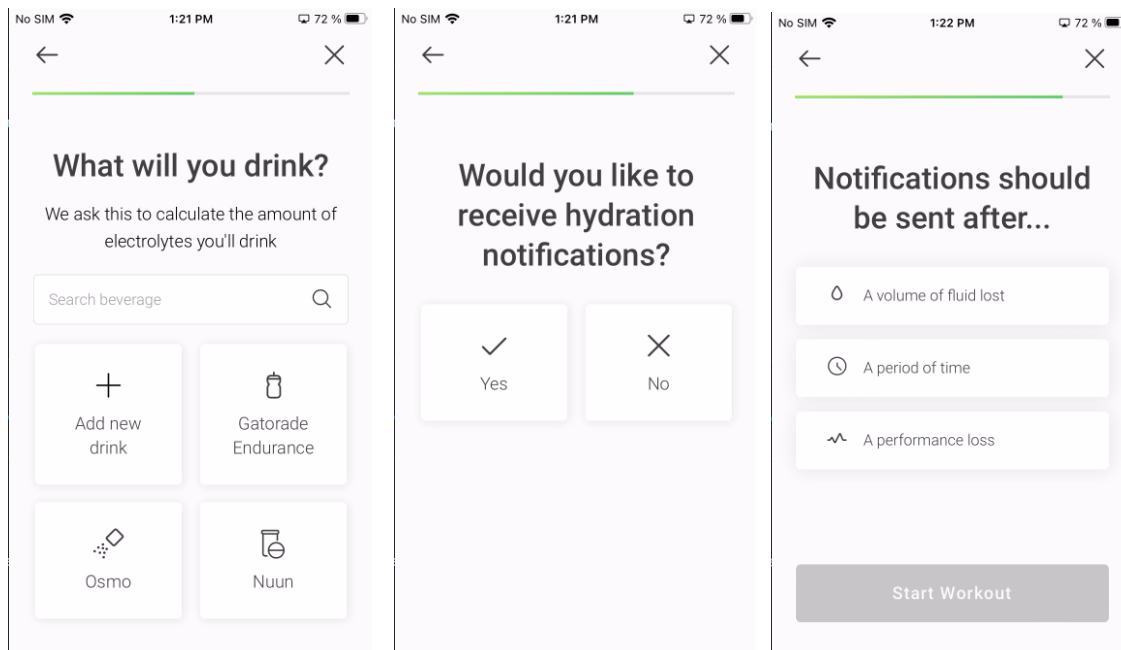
No SIM 1:21 PM 72 %

What will you drink?

We ask this to calculate the amount of electrolytes you'll drink

Search beverage

Add new drink

Gatorade Endurance

Osmo

Nuun

No SIM 1:21 PM 72 %

Would you like to receive hydration notifications?

Yes

No

No SIM 1:22 PM 72 %

Notifications should be sent after...

A volume of fluid lost

A period of time

A performance loss

Start Workout